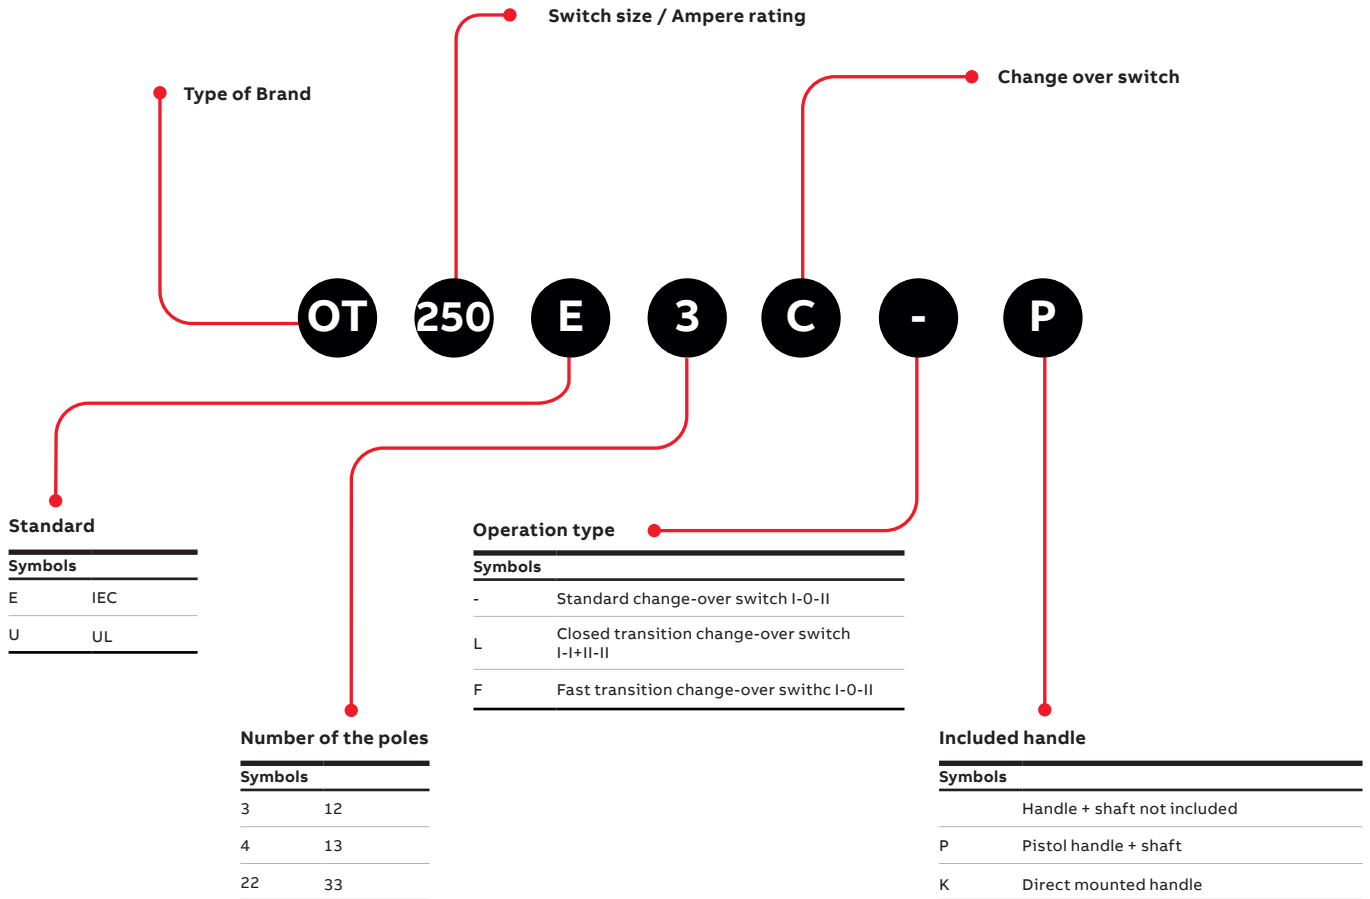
Switch size / Ampere rating

Type of Brand

Change over switch

OT 250 E 3 C - P

Standard

| Symbols | |
|---|---|
| E | IEC |
| U | UL |

Operation type

| Symbols | |
|---|---|
| - | Standard change-over switch I-0-II |
| L | Closed transition change-over switch I-I+II-II |
| F | Fast transition change-over swithc I-0-II |

Number of the poles

| Symbols | |
|---|---|
| 3 | 12 |
| 4 | 13 |
| 22 | 33 |

Included handle

| Symbols | |
|---|---|
| | Handle + shaft not included |
| P | Pistol handle + shaft |
| K | Direct mounted handle |